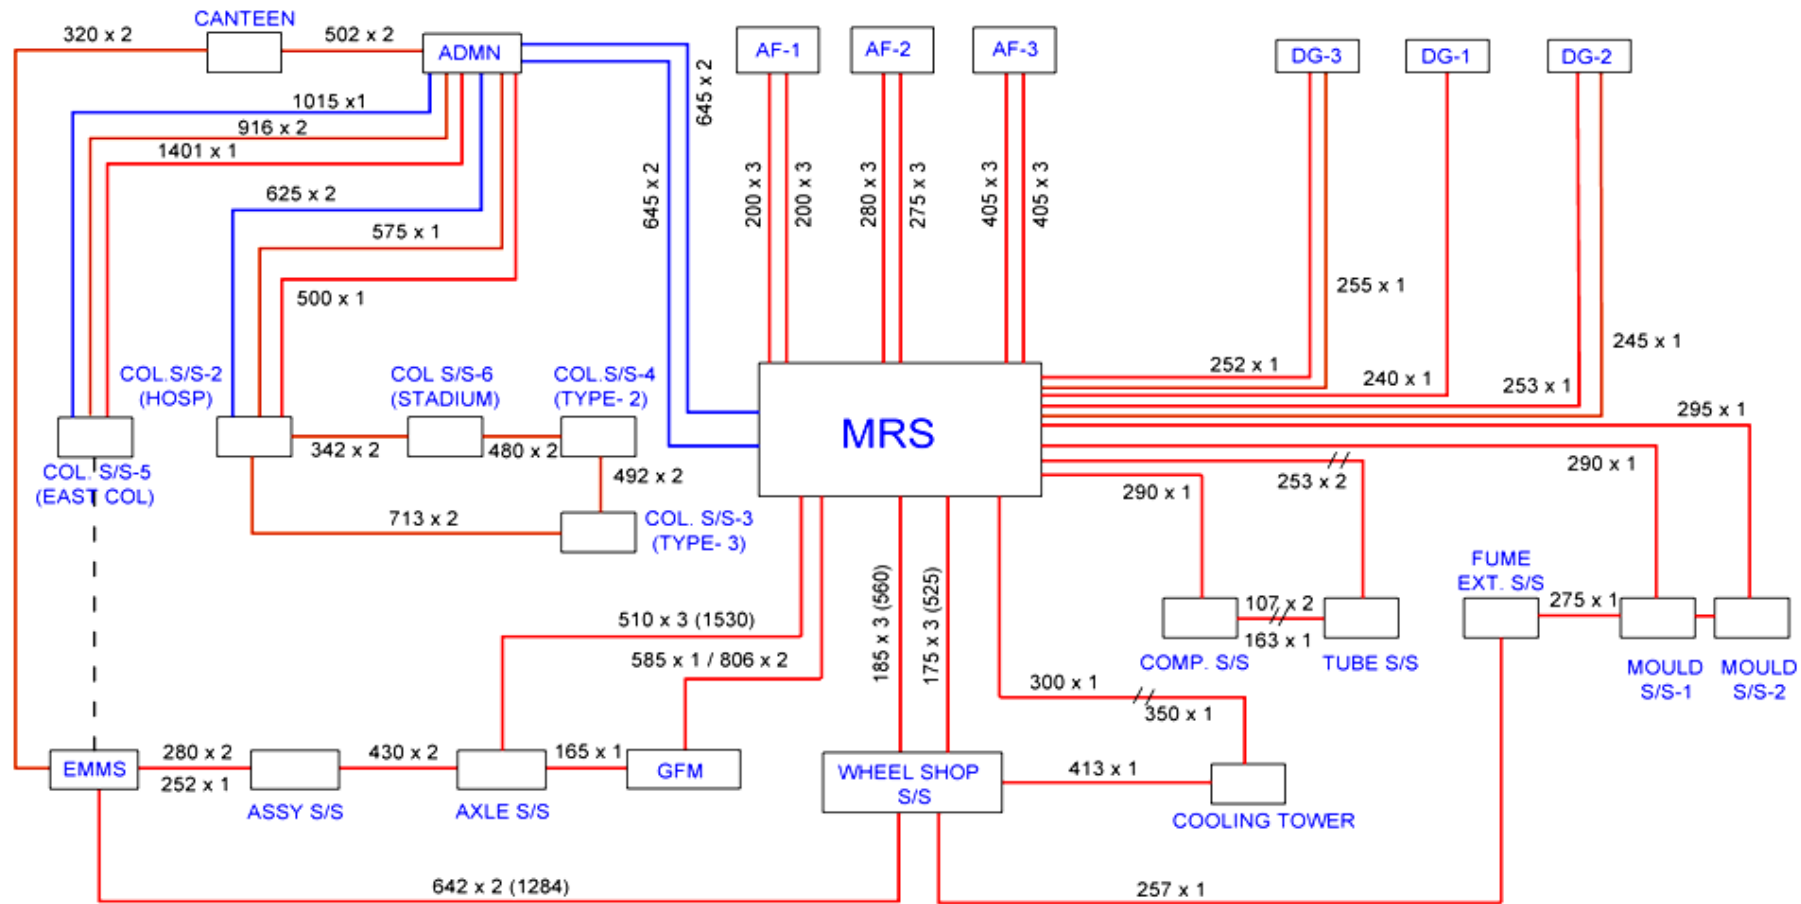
320 x 2
CANTEEN
502 x 2
ADMN
645 x 2
AF-1
AF-2
AF-3
DG-3
DG-1
DG-2
1015 x1
916 x 2
1401 x 1
625 x 2
575 x 1
500 x 1
645 x 2
200 x 3
200 x 3
280 x 3
275 x 3
405 x 3
405 x 3
255 x 1
245 x 1
252 x 1
240 x 1
253 x 1
295 x 1
COL.S/S-2 (HOSP)
COL S/S-6 (STADIUM)
COL.S/S-4 (TYPE- 2)
MRS
COL. S/S-5 (EAST COL)
342 x 2
480 x 2
492 x 2
290 x 1
253 x 2
290 x 1
713 x 2
COL. S/S-3 (TYPE- 3)
FUME EXT. S/S
275 x 1
510 x 3 (1530)
185 x 3 (560)
175 x 3 (525)
107 x 2
163 x 1
COMP. S/S
TUBE S/S
MOULD S/S-1
MOULD S/S-2
585 x 1 / 806 x 2
300 x 1
350 x 1
EMMS
280 x 2
252 x 1
ASSY S/S
430 x 2
AXLE S/S
165 x 1
GFM
WHEEL SHOP S/S
413 x 1
COOLING TOWER
642 x 2 (1284)
257 x 1